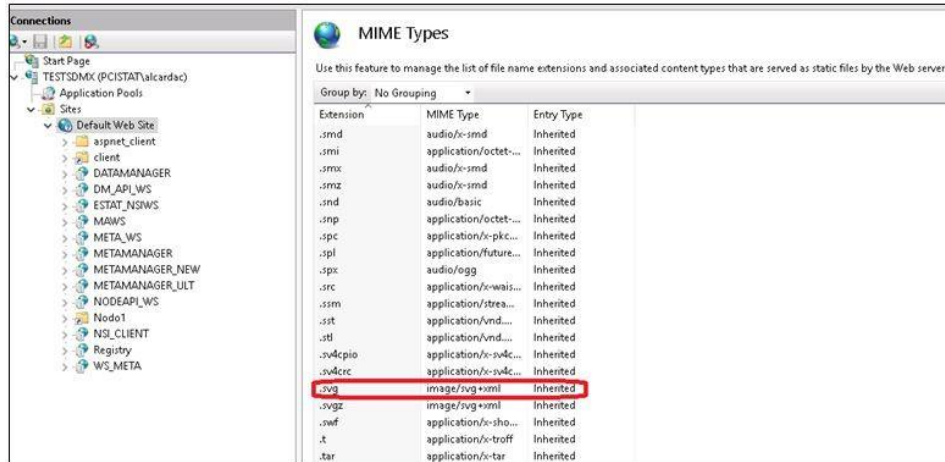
Connections

Start Page
TESTSDMX (PCISTAT\alcardac)
Application Pools
Sites
Default Web Site
aspnet_client
client
DATAMANAGER
DM_API_WS
ESTAT_NSIWS
MAWS
META_WS
METAMANAGER
METAMANAGER_NEW
METAMANAGER_ULT
NODEAPI_WS
Nodo1
NSI_CLIENT
Registry
WS_META

MIME Types

Use this feature to manage the list of file name extensions and associated content types that are served as static files by the Web server

Group by: No Grouping

| Extension | MIME Type | Entry Type |
|---|---|---|
| .smd | audio/x-smd | Inherited |
| .smi | application/octet-... | Inherited |
| .smx | audio/x-smd | Inherited |
| .smz | audio/x-smd | Inherited |
| .snd | audio/basic | Inherited |
| .snp | application/octet-... | Inherited |
| .spc | application/x-pkc... | Inherited |
| .spl | application/future... | Inherited |
| .spx | audio/ogg | Inherited |
| .src | application/x-wais... | Inherited |
| .ssm | application/strea... | Inherited |
| .sst | application/vnd.... | Inherited |
| .stl | application/vnd.... | Inherited |
| .sv4cpio | application/x-sv4c... | Inherited |
| .sv4crc | application/x-sv4c... | Inherited |
| .svg | image/svg+xml | Inherited |
| .svgz | image/svg+xml | Inherited |
| .swf | application/x-sho... | Inherited |
| .t | application/x-troff | Inherited |
| .tar | application/x-tar | Inherited |